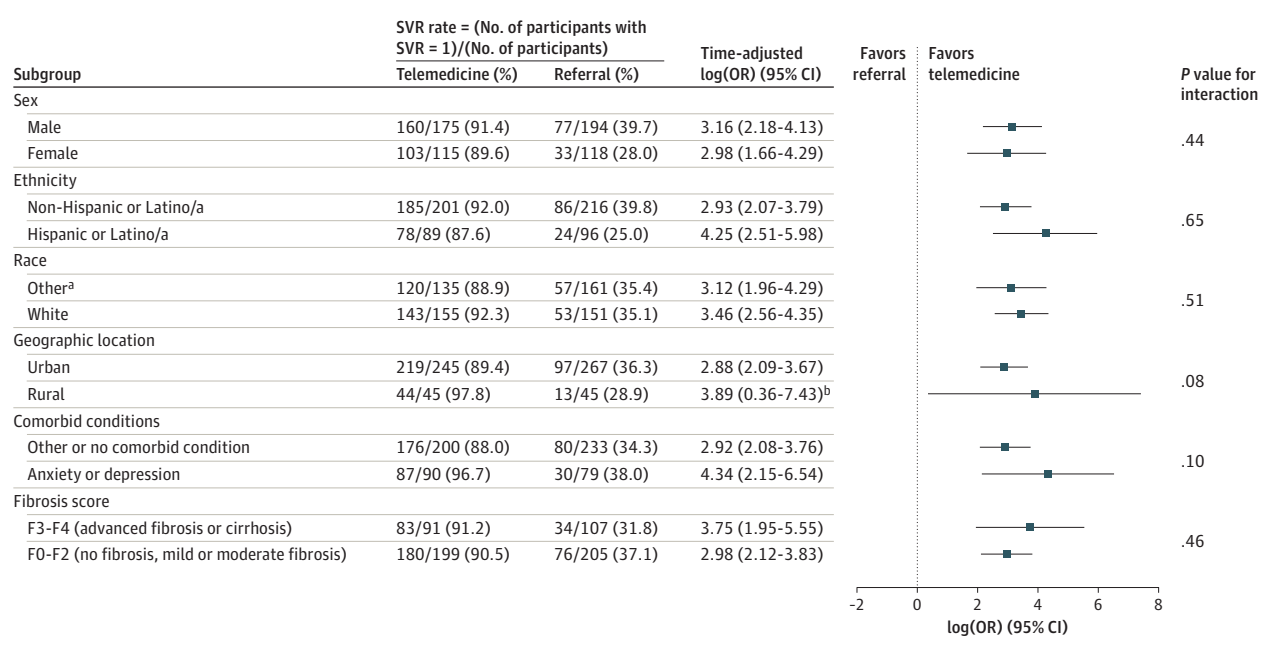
| Subgroup | SVR rate = (No. of participants with SVR = 1)/(No. of participants) Telemedicine (%) | Referral (%) | Time-adjusted log(OR) (95% CI) | P value for interaction |
|---|---|---|---|---|
| Sex | | | | |
| Male | 160/175 (91.4) | 77/194 (39.7) | 3.16 (2.18-4.13) | .44 |
| Female | 103/115 (89.6) | 33/118 (28.0) | 2.98 (1.66-4.29) | |
| Ethnicity | | | | |
| Non-Hispanic or Latino/a | 185/201 (92.0) | 86/216 (39.8) | 2.93 (2.07-3.79) | .65 |
| Hispanic or Latino/a | 78/89 (87.6) | 24/96 (25.0) | 4.25 (2.51-5.98) | |
| Race | | | | |
| Other$^a$ | 120/135 (88.9) | 57/161 (35.4) | 3.12 (1.96-4.29) | .51 |
| White | 143/155 (92.3) | 53/151 (35.1) | 3.46 (2.56-4.35) | |
| Geographic location | | | | |
| Urban | 219/245 (89.4) | 97/267 (36.3) | 2.88 (2.09-3.67) | .08 |
| Rural | 44/45 (97.8) | 13/45 (28.9) | 3.89 (0.36-7.43)$^b$ | |
| Comorbid conditions | | | | |
| Other or no comorbid condition | 176/200 (88.0) | 80/233 (34.3) | 2.92 (2.08-3.76) | .10 |
| Anxiety or depression | 87/90 (96.7) | 30/79 (38.0) | 4.34 (2.15-6.54) | |
| Fibrosis score | | | | |
| F3-F4 (advanced fibrosis or cirrhosis) | 83/91 (91.2) | 34/107 (31.8) | 3.75 (1.95-5.55) | .46 |
| F0-F2 (no fibrosis, mild or moderate fibrosis) | 180/199 (90.5) | 76/205 (37.1) | 2.98 (2.12-3.83) | |

Favors referral
Favors telemedicine

-2 0 2 4 6 8
log(OR) (95% CI)